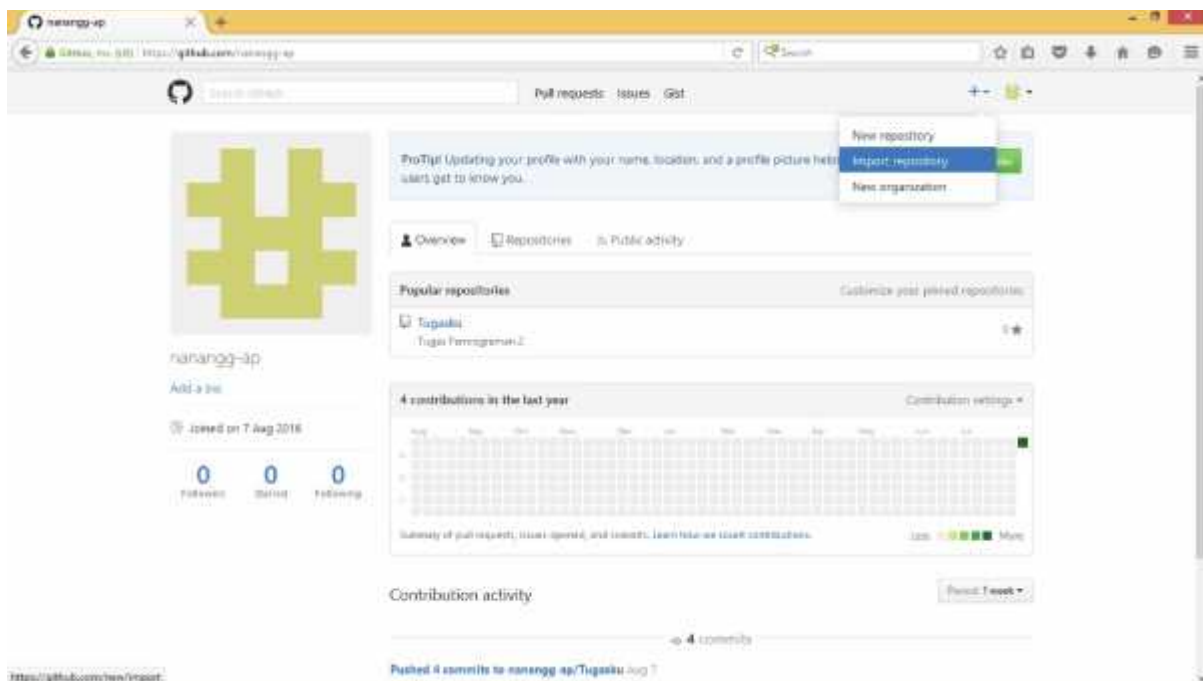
nanangg-ap

GitHub, Inc. (US) https://github.com/nanangg-ap

Search

Search GitHub

Pull requests Issues Gist

New repository
Import repository
New organization

ProTip! Updating your profile with your name, location, and a profile picture helps other users get to know you.

nanangg-ap

Add a bio

Joined on 7 Aug 2016

0 Followers 0 Starred 0 Following

Overview Repositories Public activity

Popular repositories Customize your pinned repositories

Tugasku
Tugas Pemrograman 2

1

4 contributions in the last year Contribution settings

Summary of pull requests, issues opened, and commits. Learn how we count contributions.

Less More

Contribution activity

Period: 1 week

4 commits

Pushed 4 commits to nanangg-ap/Tugasku Aug 7

https://github.com/new/import